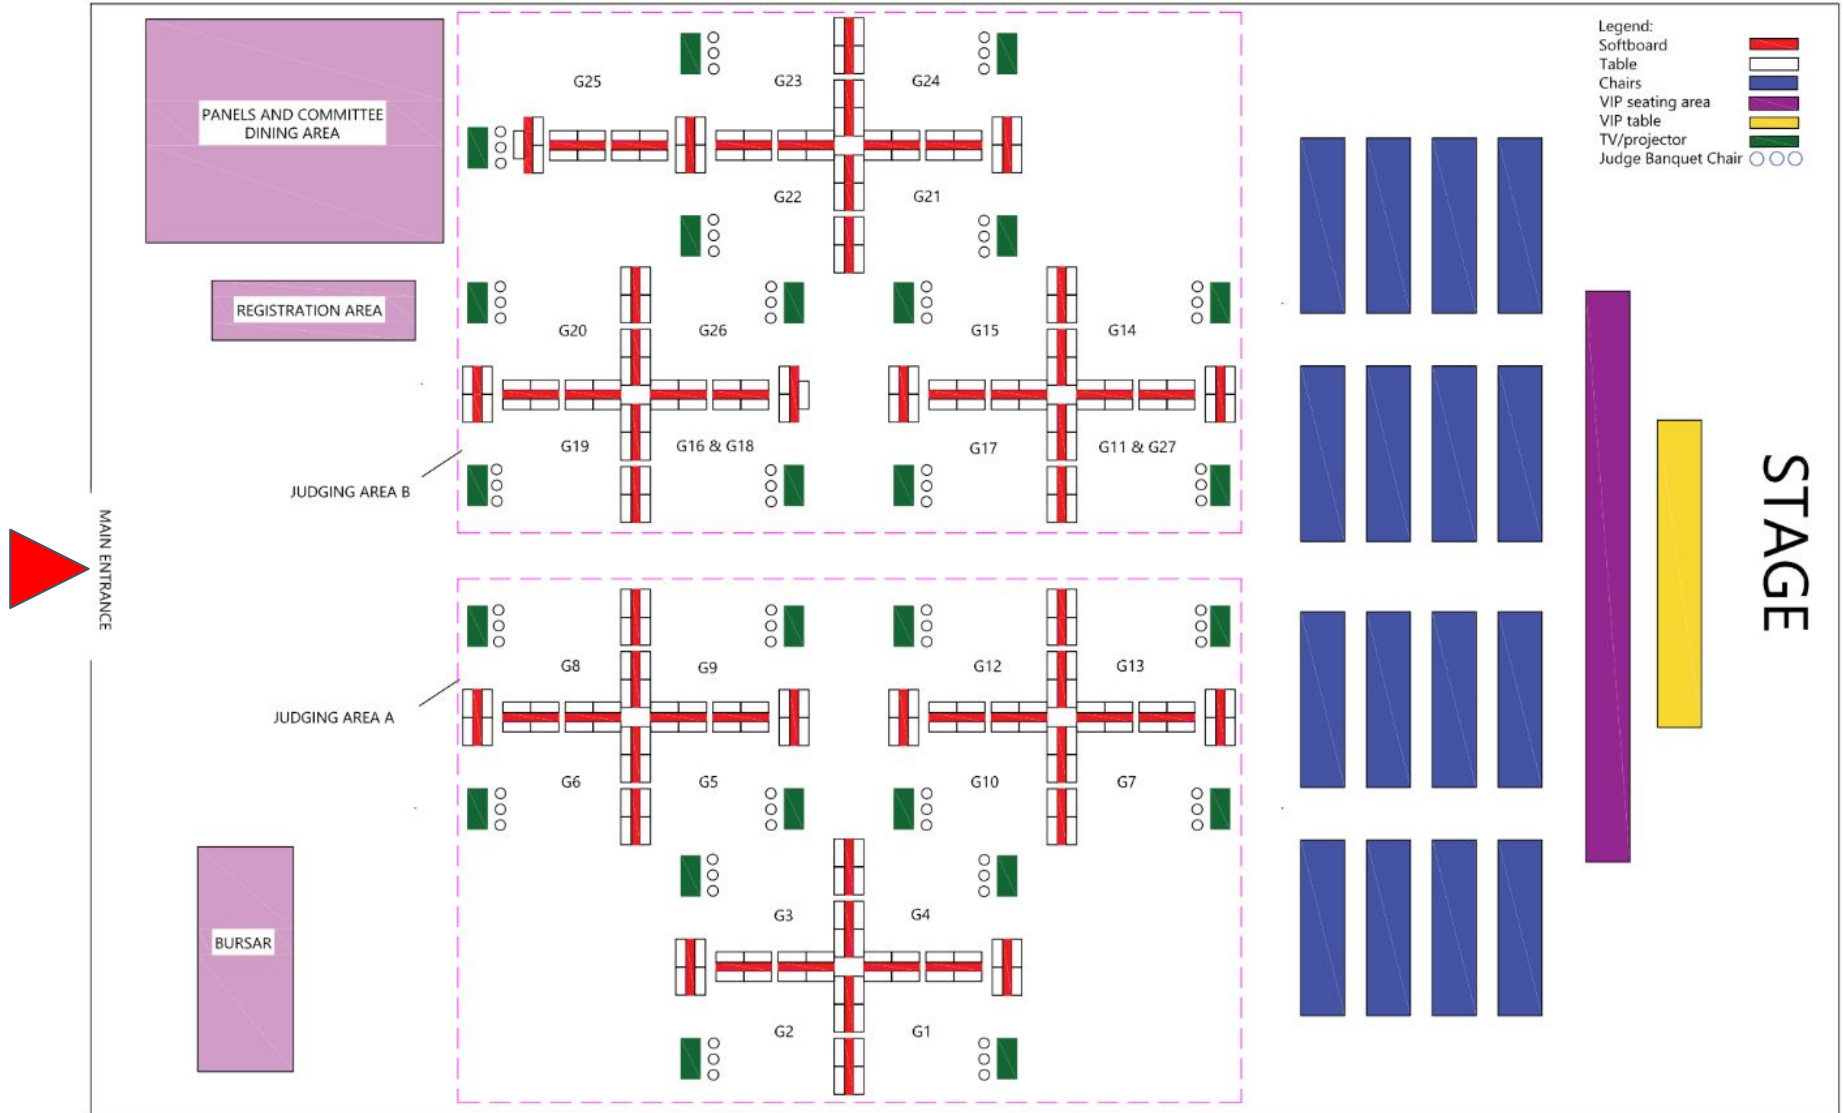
PANELS AND COMMITTEE DINING AREA

REGISTRATION AREA

G25
G23
G24
G22
G21

G20
G26
G15
G14
G19
G16 & G18
G17
G11 & G27

JUDGING AREA B

MAIN ENTRANCE

G8
G9
G12
G13

JUDGING AREA A

G6
G5
G10
G7

G3
G4
G2
G1

BURSAR

Legend:
Softboard
Table
Chairs
VIP seating area
VIP table
TV/projector
Judge Banquet Chair

STAGE